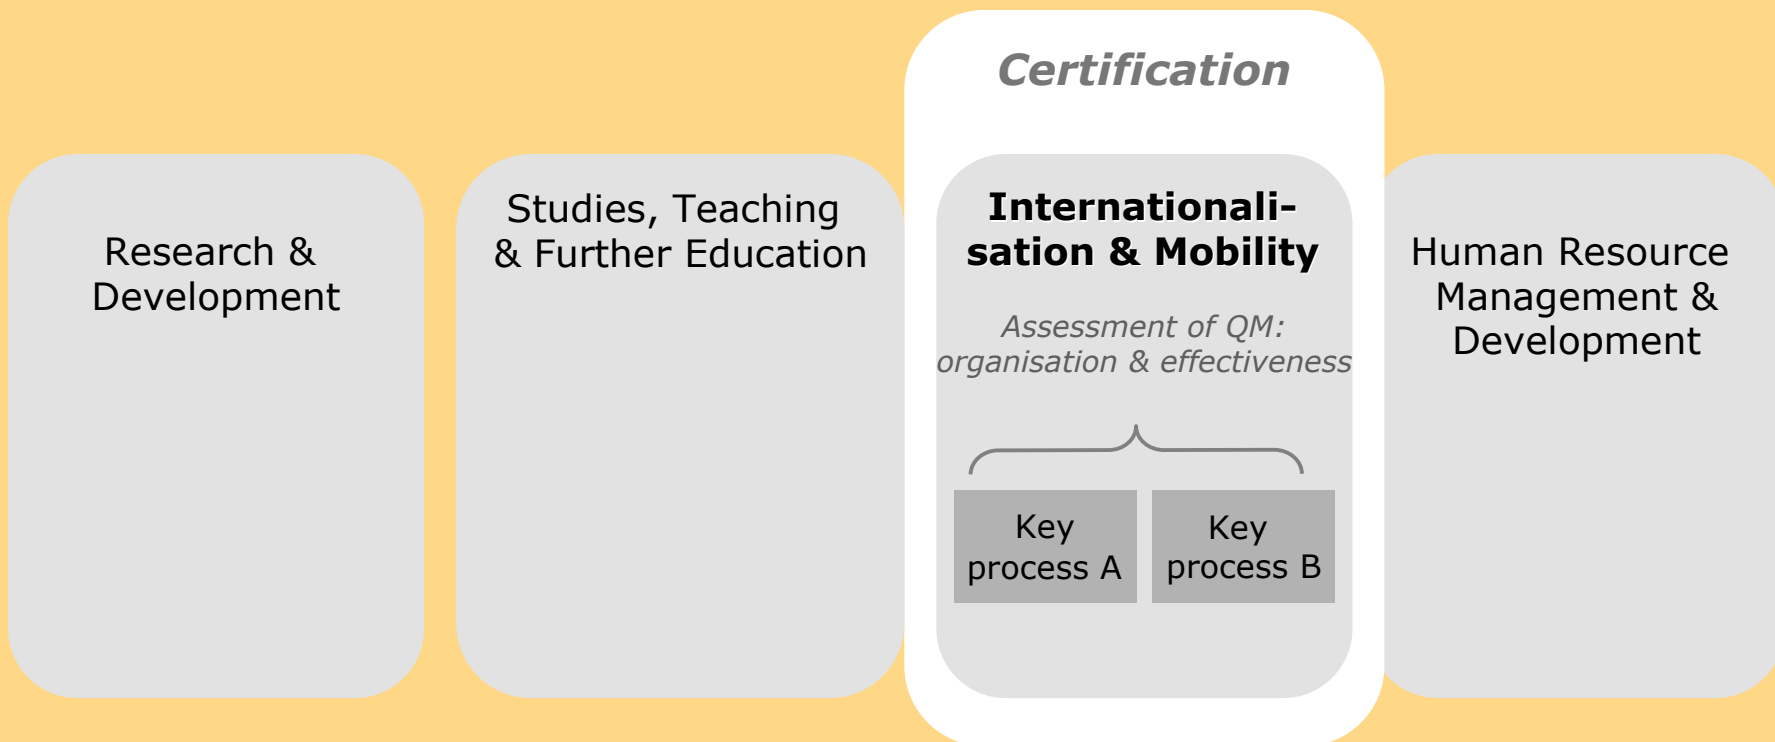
Research & Development

Studies, Teaching & Further Education

Certification

Internationalisation & Mobility

Assessment of QM: organisation & effectiveness

Key process A

Key process B

Human Resource Management & Development